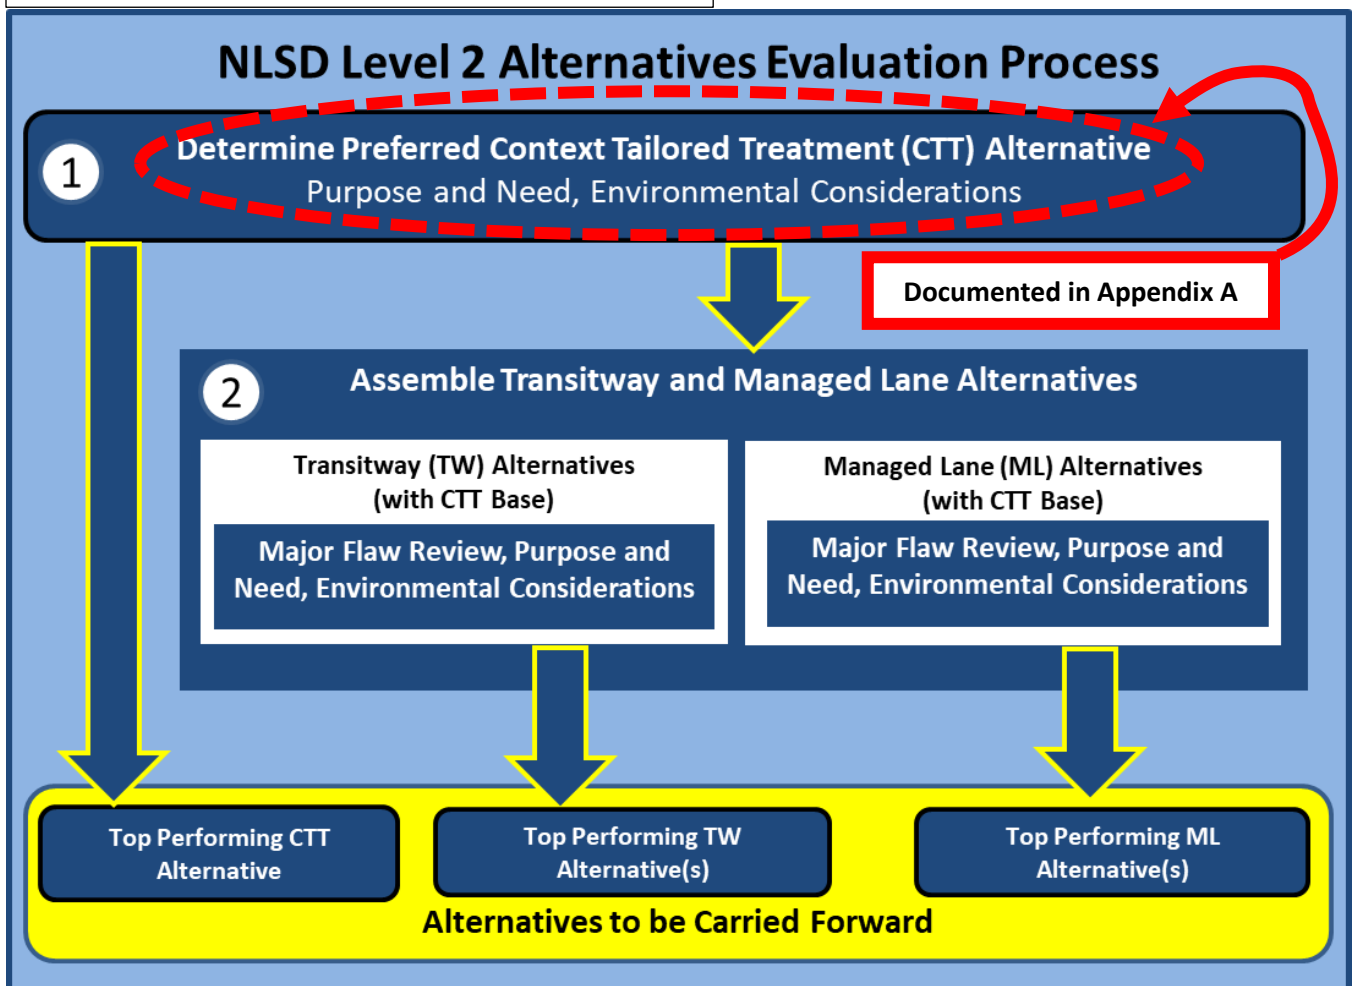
NLSD Level 2 Alternatives Evaluation Process

1

Determine Preferred Context Tailored Treatment (CTT) Alternative

Purpose and Need, Environmental Considerations

Documented in Appendix A

2

Assemble Transitway and Managed Lane Alternatives

Transitway (TW) Alternatives (with CTT Base)

Major Flaw Review, Purpose and Need, Environmental Considerations

Managed Lane (ML) Alternatives (with CTT Base)

Major Flaw Review, Purpose and Need, Environmental Considerations

Top Performing CTT Alternative

Top Performing TW Alternative(s)

Top Performing ML Alternative(s)

Alternatives to be Carried Forward